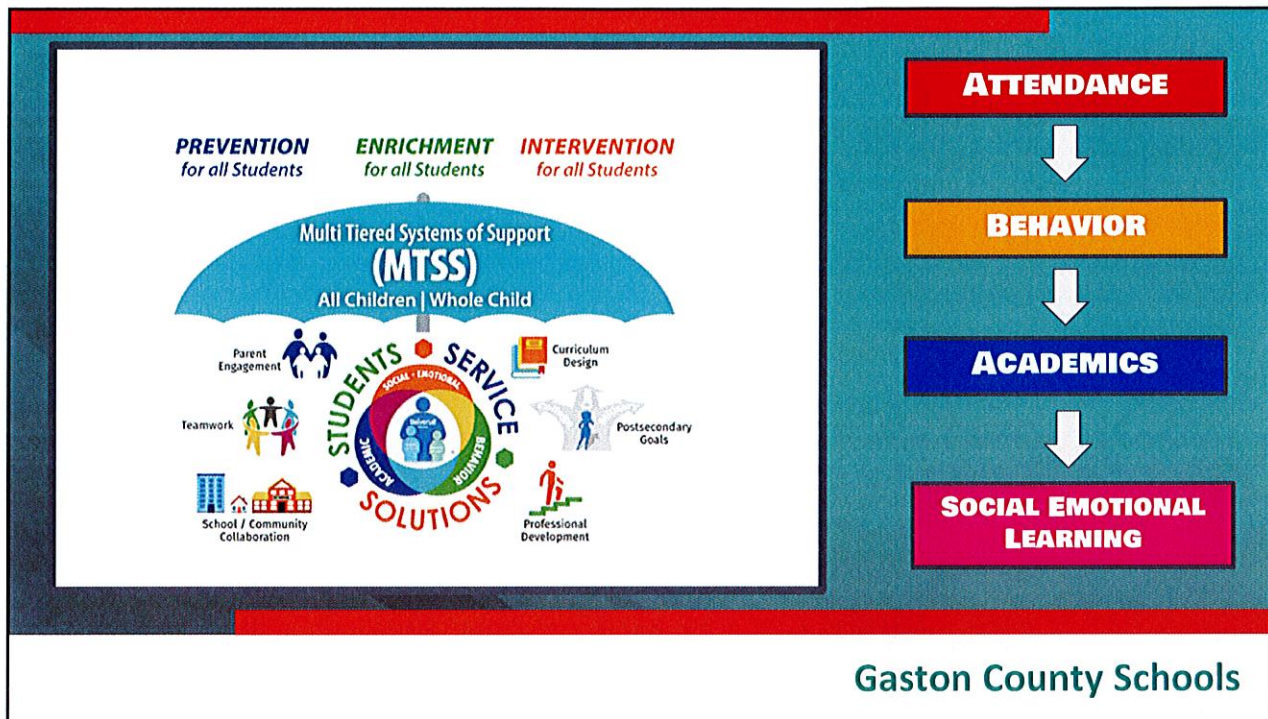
PREVENTION for all Students

ENRICHMENT for all Students

INTERVENTION for all Students

Multi Tiered Systems of Support

(MTSS)

All Children | Whole Child

Parent Engagement

Curriculum Design

Teamwork

Postsecondary Goals

School / Community Collaboration

Professional Development

STUDENTS

SERVICE

SOLUTIONS

SOCIAL - EMOTIONAL

BEHAVIOR

ACADEMIC

Universal

ATTENDANCE

BEHAVIOR

ACADEMICS

SOCIAL EMOTIONAL LEARNING

Gaston County Schools